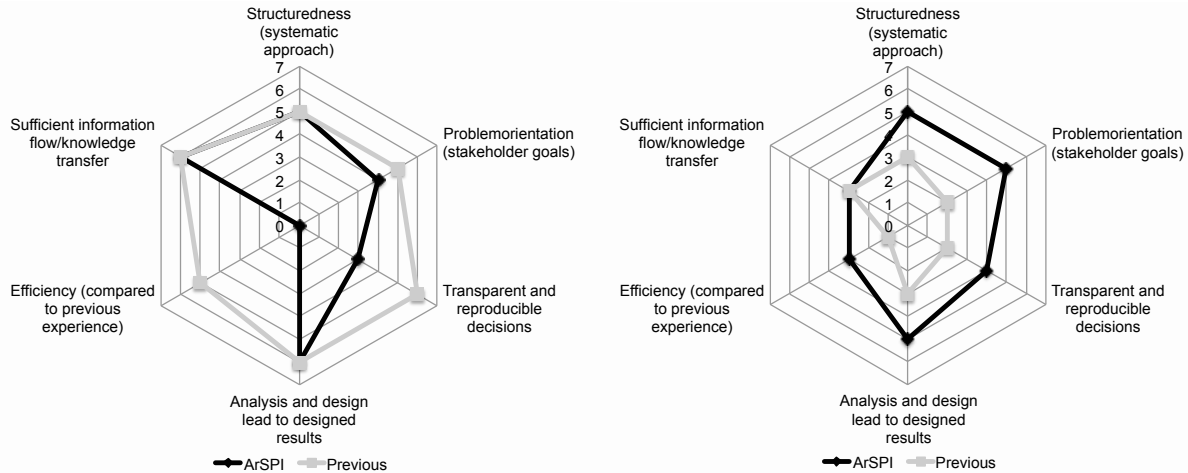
Structuredness (systematic approach)

7
6
5
4
3
2
1
0

Problemorientation (stakeholder goals)

Transparent and reproducible decisions

Analysis and design lead to designed results

Efficiency (compared to previous experience)

Sufficient information flow/knowledge transfer

ArSPI Previous

Structuredness (systematic approach)

7
6
5
4
3
2
1
0

Problemorientation (stakeholder goals)

Transparent and reproducible decisions

Analysis and design lead to designed results

Efficiency (compared to previous experience)

Sufficient information flow/knowledge transfer

ArSPI Previous